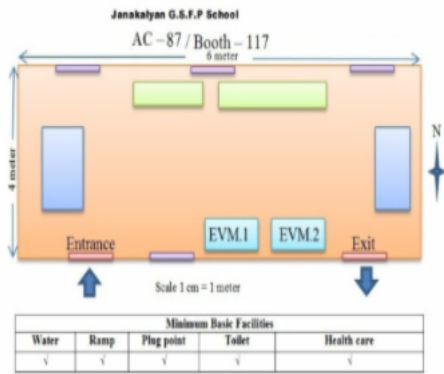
Janakalyan G.S.F.P School

AC – 87 / Booth – 117

8 meter

4 meter

N

EVM.1

EVM.2

Entrance

Exit

Scale 1 cm = 1 meter

| Minimum Basic Facilities | | | | |
|---|---|---|---|---|
| Water | Ramp | Plug point | Toilet | Health care |
| √ | √ | √ | √ | √ |